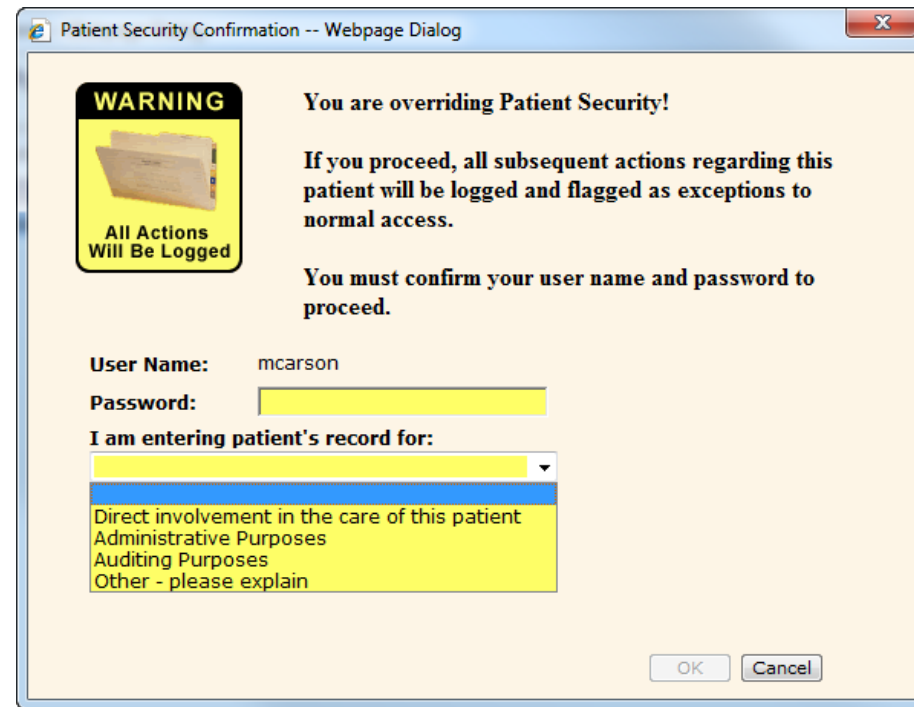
Patient Security Confirmation -- Webpage Dialog

WARNING

All Actions Will Be Logged

You are overriding Patient Security!

If you proceed, all subsequent actions regarding this patient will be logged and flagged as exceptions to normal access.

You must confirm your user name and password to proceed.

User Name: mcarson

Password:

I am entering patient's record for:

Direct involvement in the care of this patient
Administrative Purposes
Auditing Purposes
Other - please explain

OK Cancel